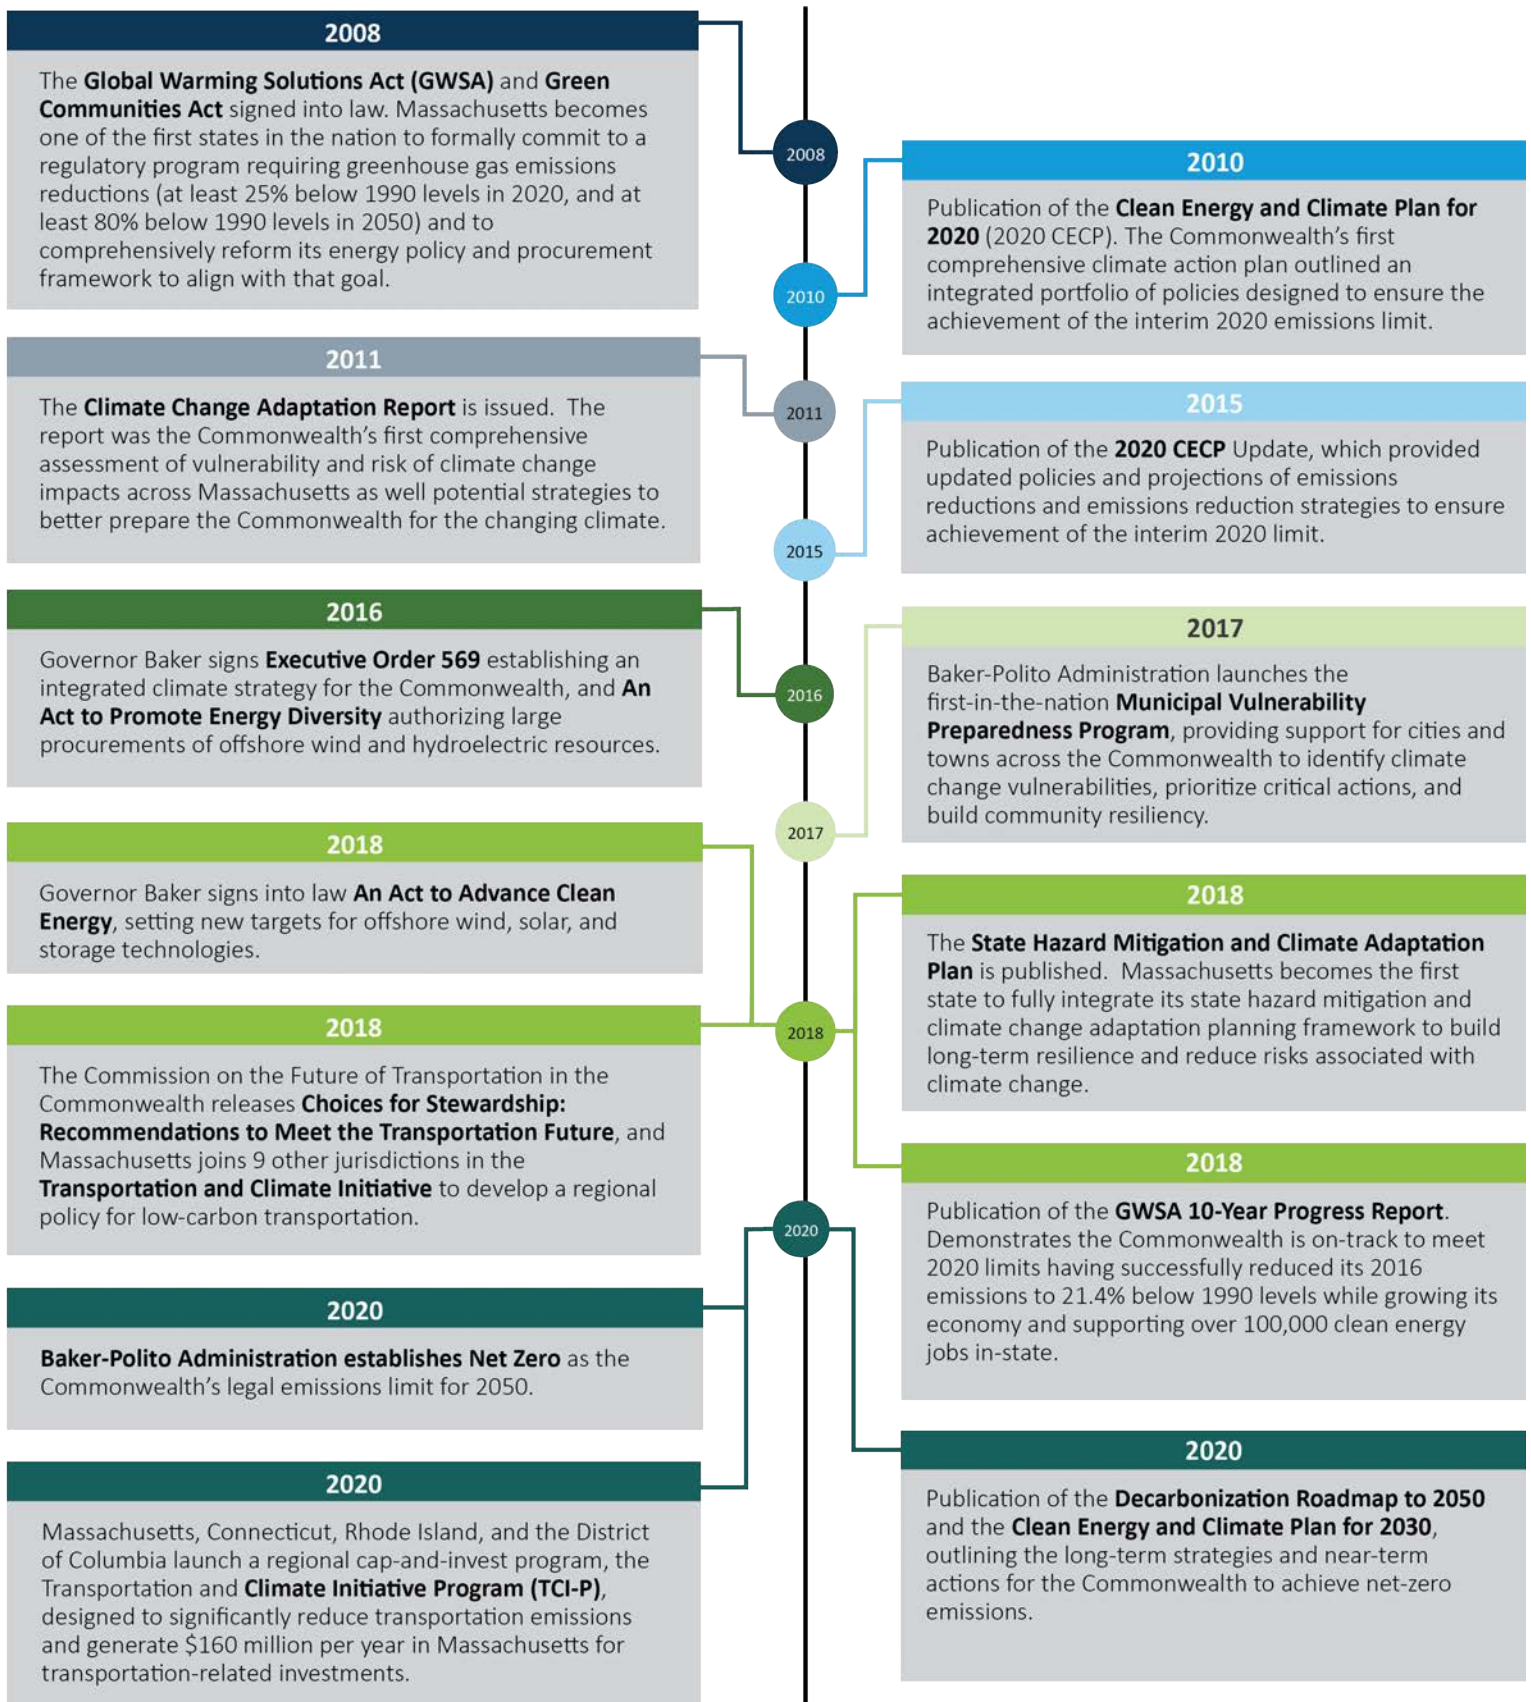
2008

The Global Warming Solutions Act (GWSA) and Green Communities Act signed into law. Massachusetts becomes one of the first states in the nation to formally commit to a regulatory program requiring greenhouse gas emissions reductions (at least 25% below 1990 levels in 2020, and at least 80% below 1990 levels in 2050) and to comprehensively reform its energy policy and procurement framework to align with that goal.

2008

2010

2010

Publication of the Clean Energy and Climate Plan for 2020 (2020 CECP). The Commonwealth's first comprehensive climate action plan outlined an integrated portfolio of policies designed to ensure the achievement of the interim 2020 emissions limit.

2011

The Climate Change Adaptation Report is issued. The report was the Commonwealth's first comprehensive assessment of vulnerability and risk of climate change impacts across Massachusetts as well potential strategies to better prepare the Commonwealth for the changing climate.

2011

2015

Publication of the 2020 CECP Update, which provided updated policies and projections of emissions reductions and emissions reduction strategies to ensure achievement of the interim 2020 limit.

2015

2016

Governor Baker signs Executive Order 569 establishing an integrated climate strategy for the Commonwealth, and An Act to Promote Energy Diversity authorizing large procurements of offshore wind and hydroelectric resources.

2016

2017

Baker-Polito Administration launches the first-in-the-nation Municipal Vulnerability Preparedness Program, providing support for cities and towns across the Commonwealth to identify climate change vulnerabilities, prioritize critical actions, and build community resiliency.

2017

2018

Governor Baker signs into law An Act to Advance Clean Energy, setting new targets for offshore wind, solar, and storage technologies.

2018

The State Hazard Mitigation and Climate Adaptation Plan is published. Massachusetts becomes the first state to fully integrate its state hazard mitigation and climate change adaptation planning framework to build long-term resilience and reduce risks associated with climate change.

2018

2018

The Commission on the Future of Transportation in the Commonwealth releases Choices for Stewardship: Recommendations to Meet the Transportation Future, and Massachusetts joins 9 other jurisdictions in the Transportation and Climate Initiative to develop a regional policy for low-carbon transportation.

2018

Publication of the GWSA 10-Year Progress Report. Demonstrates the Commonwealth is on-track to meet 2020 limits having successfully reduced its 2016 emissions to 21.4% below 1990 levels while growing its economy and supporting over 100,000 clean energy jobs in-state.

2020

2020

Baker-Polito Administration establishes Net Zero as the Commonwealth's legal emissions limit for 2050.

2020

Publication of the Decarbonization Roadmap to 2050 and the Clean Energy and Climate Plan for 2030, outlining the long-term strategies and near-term actions for the Commonwealth to achieve net-zero emissions.

2020

Massachusetts, Connecticut, Rhode Island, and the District of Columbia launch a regional cap-and-invest program, the Transportation and Climate Initiative Program (TCI-P), designed to significantly reduce transportation emissions and generate $160 million per year in Massachusetts for transportation-related investments.